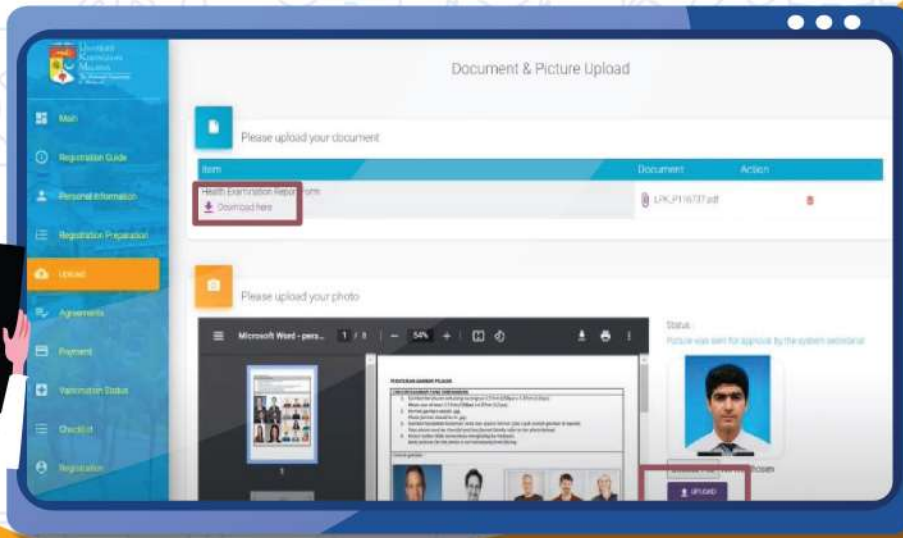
Universiti Kebangsaan Malaysia

Main

Registration Guide

Personal Information

Registration Preparation

Upload

Agreements

Payment

Vaccination Status

Checklist

Registration

Document & Picture Upload

Please upload your document

| Item | Document | Action |
|---|---|---|
| Health Examination Report Form<br>Download here | LPK_P116737.pdf | |

Please upload your photo

Microsoft Word - pera... 1 / 1 54%

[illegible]

Status:

Picture was sent for approval by the system secretariat

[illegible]

UPLOAD